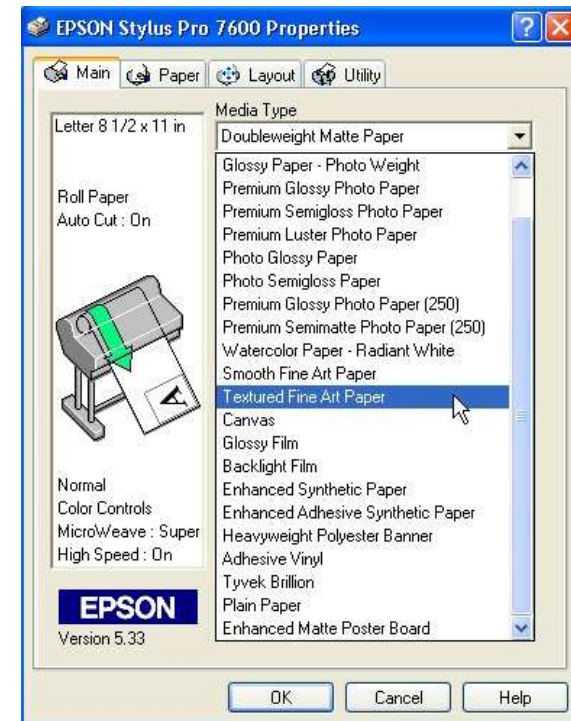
EPSON Stylus Pro 7600 Properties

Main
Paper
Layout
Utility

Letter 8 1/2 x 11 in

Roll Paper
Auto Cut : On

Normal
Color Controls
MicroWeave : Super
High Speed : On

EPSON
Version 5.33

Media Type
Doubleweight Matte Paper
Glossy Paper - Photo Weight
Premium Glossy Photo Paper
Premium Semigloss Photo Paper
Premium Luster Photo Paper
Photo Glossy Paper
Photo Semigloss Paper
Premium Glossy Photo Paper (250)
Premium Semimatte Photo Paper (250)
Watercolor Paper - Radiant White
Smooth Fine Art Paper
Textured Fine Art Paper
Canvas
Glossy Film
Backlight Film
Enhanced Synthetic Paper
Enhanced Adhesive Synthetic Paper
Heavyweight Polyester Banner
Adhesive Vinyl
Tyvek Brillion
Plain Paper
Enhanced Matte Poster Board

OK
Cancel
Help